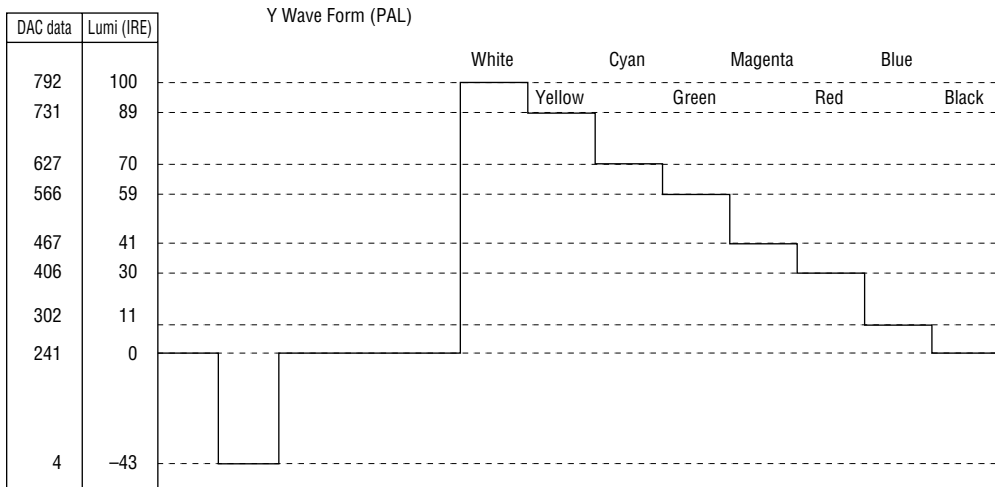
Y Wave Form (PAL)

| DAC data | Lumi (IRE) |
|---|---|
| 792 | 100 |
| 731 | 89 |
| 627 | 70 |
| 566 | 59 |
| 467 | 41 |
| 406 | 30 |
| 302 | 11 |
| 241 | 0 |
| 4 | –43 |

White
Yellow
Cyan
Green
Magenta
Red
Blue
Black